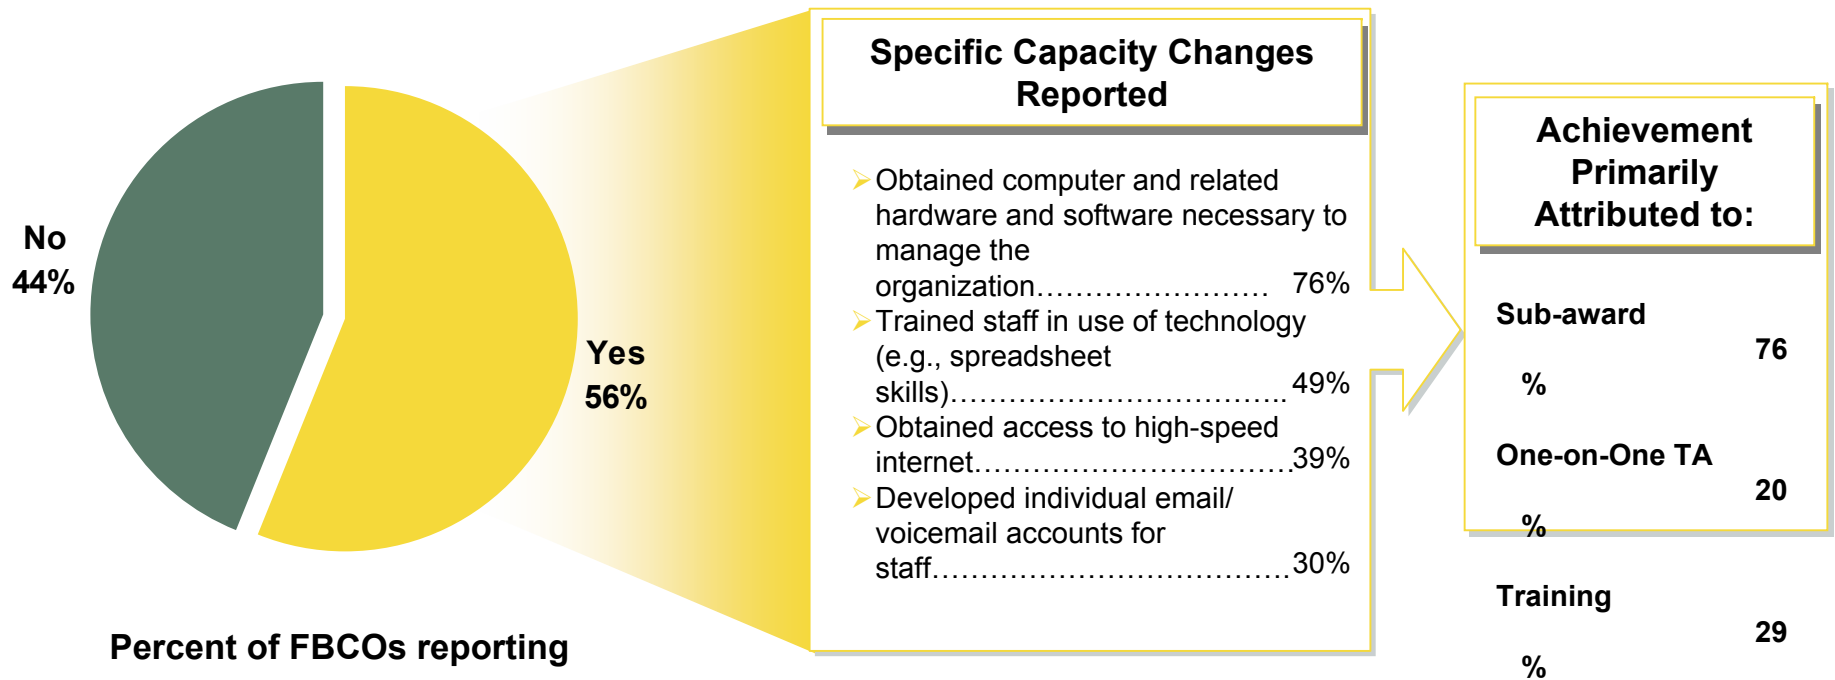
No
44%

Yes
56%

Percent of FBCOs reporting

Specific Capacity Changes Reported

➢Obtained computer and related hardware and software necessary to manage the organization…………………… 76%
➢Trained staff in use of technology (e.g., spreadsheet skills)……………………………. 49%
➢Obtained access to high-speed internet…………………………….39%
➢Developed individual email/ voicemail accounts for staff………………………………30%

Achievement Primarily Attributed to:

Sub-award
76
%

One-on-One TA
20
%

Training
29
%